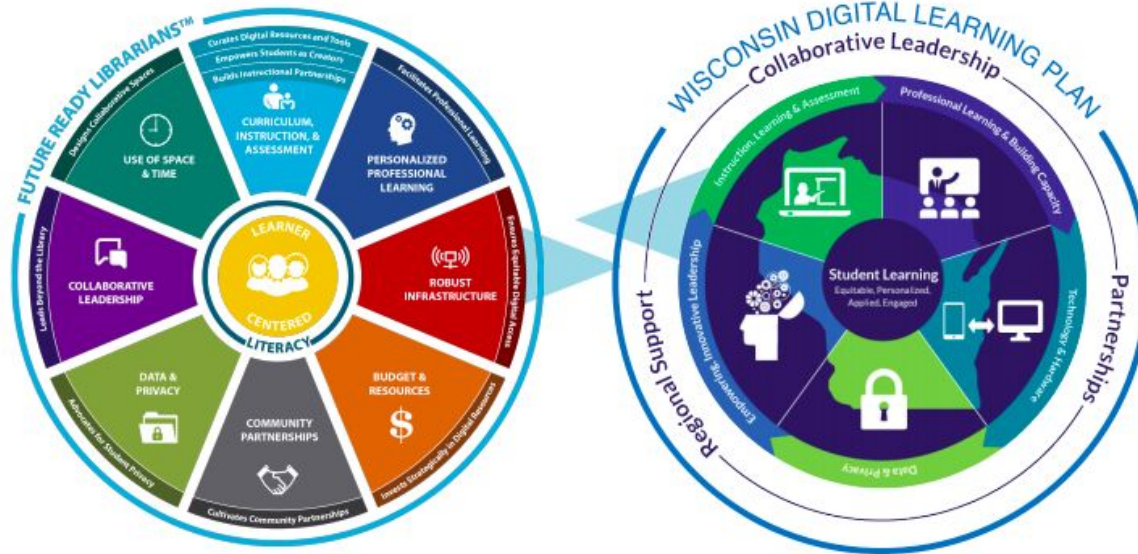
FUTURE READY LIBRARIANS™

Curates Digital Resources and Tools
Empowers Students as Creators
Builds Instructional Partnerships

CURRICULUM, INSTRUCTION, & ASSESSMENT

Facilitates Professional Learning

PERSONALIZED PROFESSIONAL LEARNING

Ensures Equitable Digital Access

ROBUST INFRASTRUCTURE

BUDGET & RESOURCES

$

Invests Strategically in Digital Resources

COMMUNITY PARTNERSHIPS

Cultivates Community Partnerships

DATA & PRIVACY

Advocates for Student Privacy

COLLABORATIVE LEADERSHIP

Leads Beyond the Library

USE OF SPACE & TIME

Designs Collaborative Spaces

LEARNER CENTERED

LITERACY

WISCONSIN DIGITAL LEARNING PLAN

Collaborative Leadership

Instruction, Learning & Assessment

Professional Learning & Building Capacity

Technology & Hardware

Data & Privacy

Empowering Innovative Leadership

Student Learning
Equitable, Personalized, Applied, Engaged

Partnerships

Regional Support